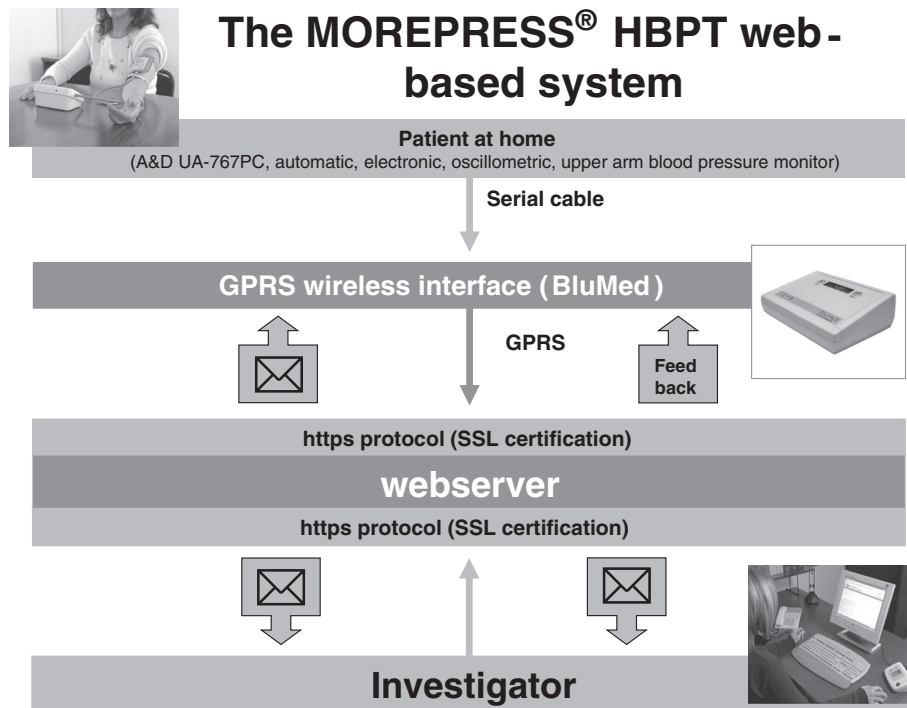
The MOREPRESS® HBPT web-based system

Patient at home
(A&D UA-767PC, automatic, electronic, oscillometric, upper arm blood pressure monitor)

Serial cable

GPRS wireless interface (BluMed)

GPRS

Feed back

https protocol (SSL certification)

webserver

https protocol (SSL certification)

Investigator